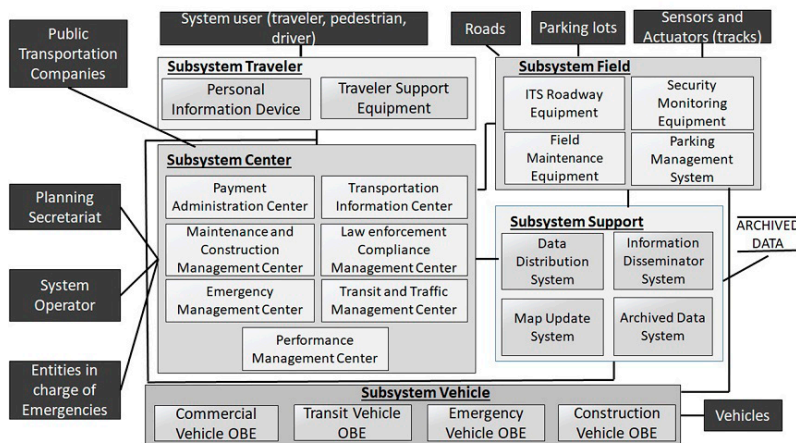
Public Transportation Companies

System user (traveler, pedestrian, driver)

Roads

Parking lots

Sensors and Actuators (tracks)

Subsystem Traveler

Personal Information Device

Traveler Support Equipment

Subsystem Field

ITS Roadway Equipment

Security Monitoring Equipment

Field Maintenance Equipment

Parking Management System

Subsystem Center

Payment Administration Center

Transportation Information Center

Maintenance and Construction Management Center

Law enforcement Compliance Management Center

Emergency Management Center

Transit and Traffic Management Center

Performance Management Center

Planning Secretariat

System Operator

Entities in charge of Emergencies

Subsystem Support

Data Distribution System

Information Disseminator System

Map Update System

Archived Data System

ARCHIVED DATA

Subsystem Vehicle

Commercial Vehicle OBE

Transit Vehicle OBE

Emergency Vehicle OBE

Construction Vehicle OBE

Vehicles